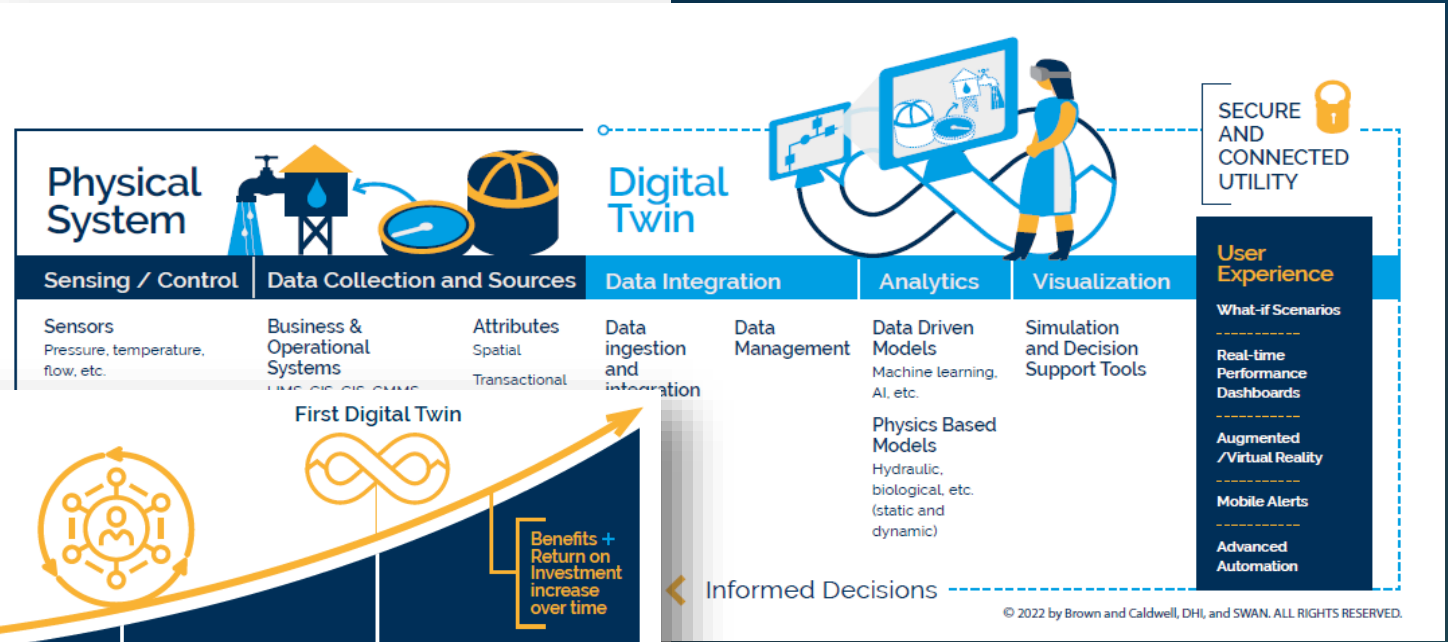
Physical System

Digital Twin

SECURE AND CONNECTED UTILITY

Sensing / Control

Data Collection and Sources

Data Integration

Analytics

Visualization

User Experience

Sensors
Pressure, temperature, flow, etc.

Business & Operational Systems
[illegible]

Attributes
Spatial
Transactional

Data ingestion and integration

Data Management

Data Driven Models
Machine learning, AI, etc.

Physics Based Models
Hydraulic, biological, etc. (static and dynamic)

Simulation and Decision Support Tools

What-if Scenarios

Real-time Performance Dashboards

Augmented /Virtual Reality

Mobile Alerts

Advanced Automation

First Digital Twin

Benefits + Return on Investment increase over time

Informed Decisions

© 2022 by Brown and Caldwell, DHI, and SWAN. ALL RIGHTS RESERVED.